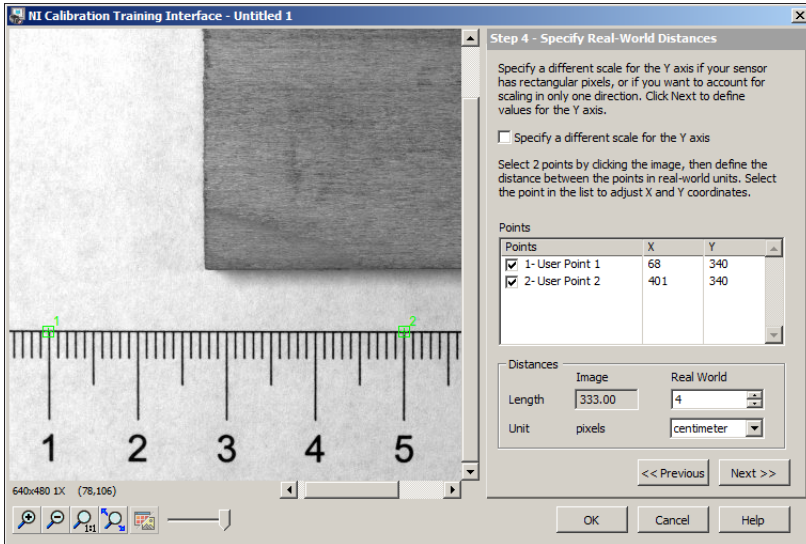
NI Calibration Training Interface - Untitled 1

1 2

1 2 3 4 5

640x480 1X (78,106)

1:1

Step 4 - Specify Real-World Distances

Specify a different scale for the Y axis if your sensor has rectangular pixels, or if you want to account for scaling in only one direction. Click Next to define values for the Y axis.

Specify a different scale for the Y axis

Select 2 points by clicking the image, then define the distance between the points in real-world units. Select the point in the list to adjust X and Y coordinates.

Points

| Points | X | Y |
|---|---|---|
| 1- User Point 1 | 68 | 340 |
| 2- User Point 2 | 401 | 340 |

Distances

| | Image | Real World |
|---|---|---|
| Length | 333.00 | 4 |
| Unit | pixels | centimeter |

<< Previous Next >>

OK Cancel Help